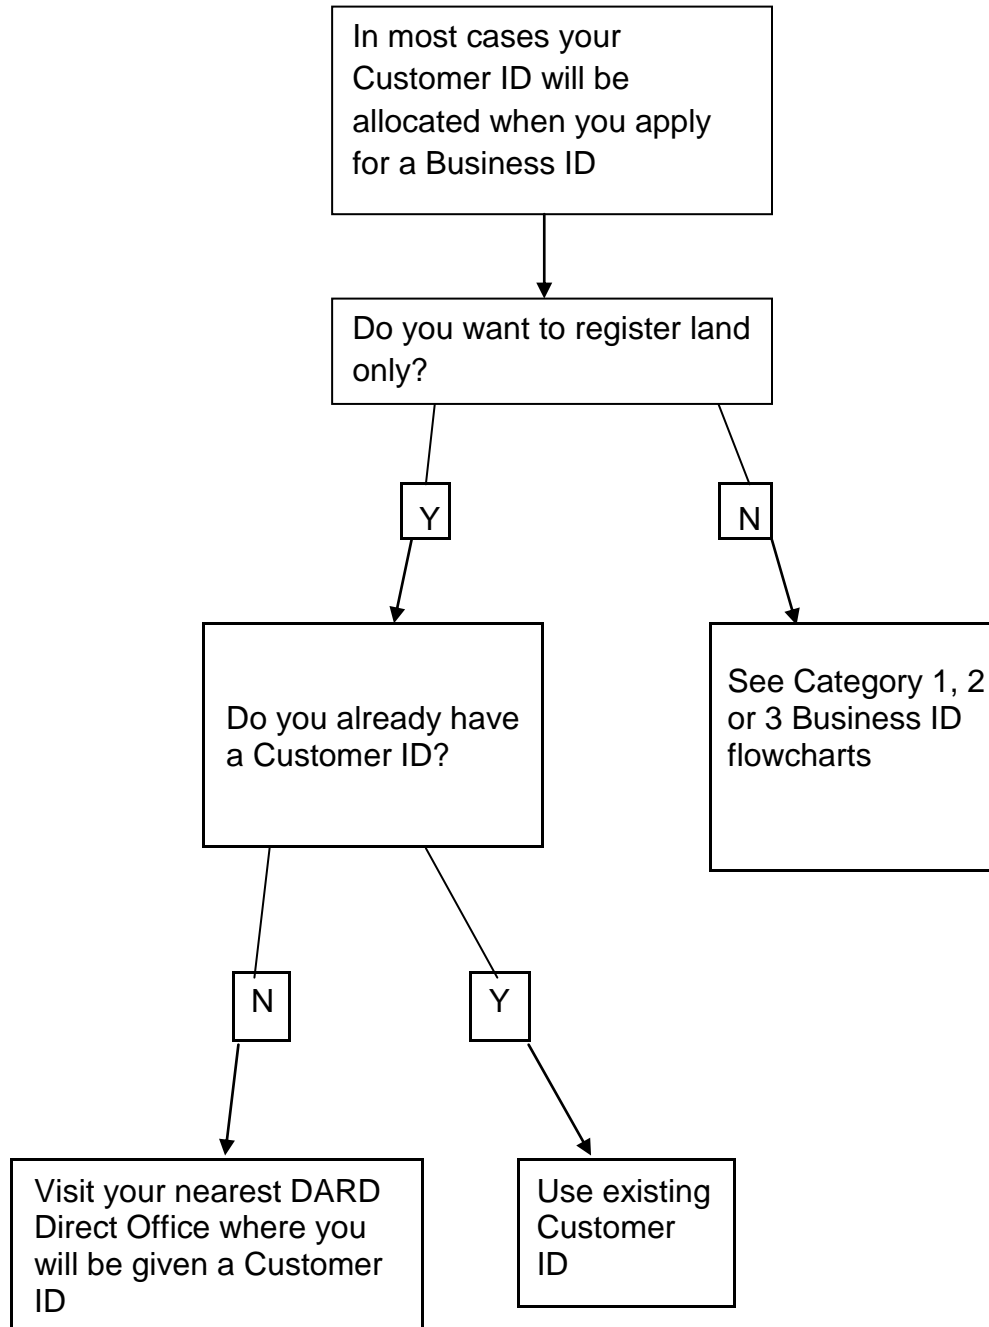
In most cases your Customer ID will be allocated when you apply for a Business ID

Do you want to register land only?

Y

N

Do you already have a Customer ID?

See Category 1, 2 or 3 Business ID flowcharts

N

Y

Visit your nearest DARD Direct Office where you will be given a Customer ID

Use existing Customer ID